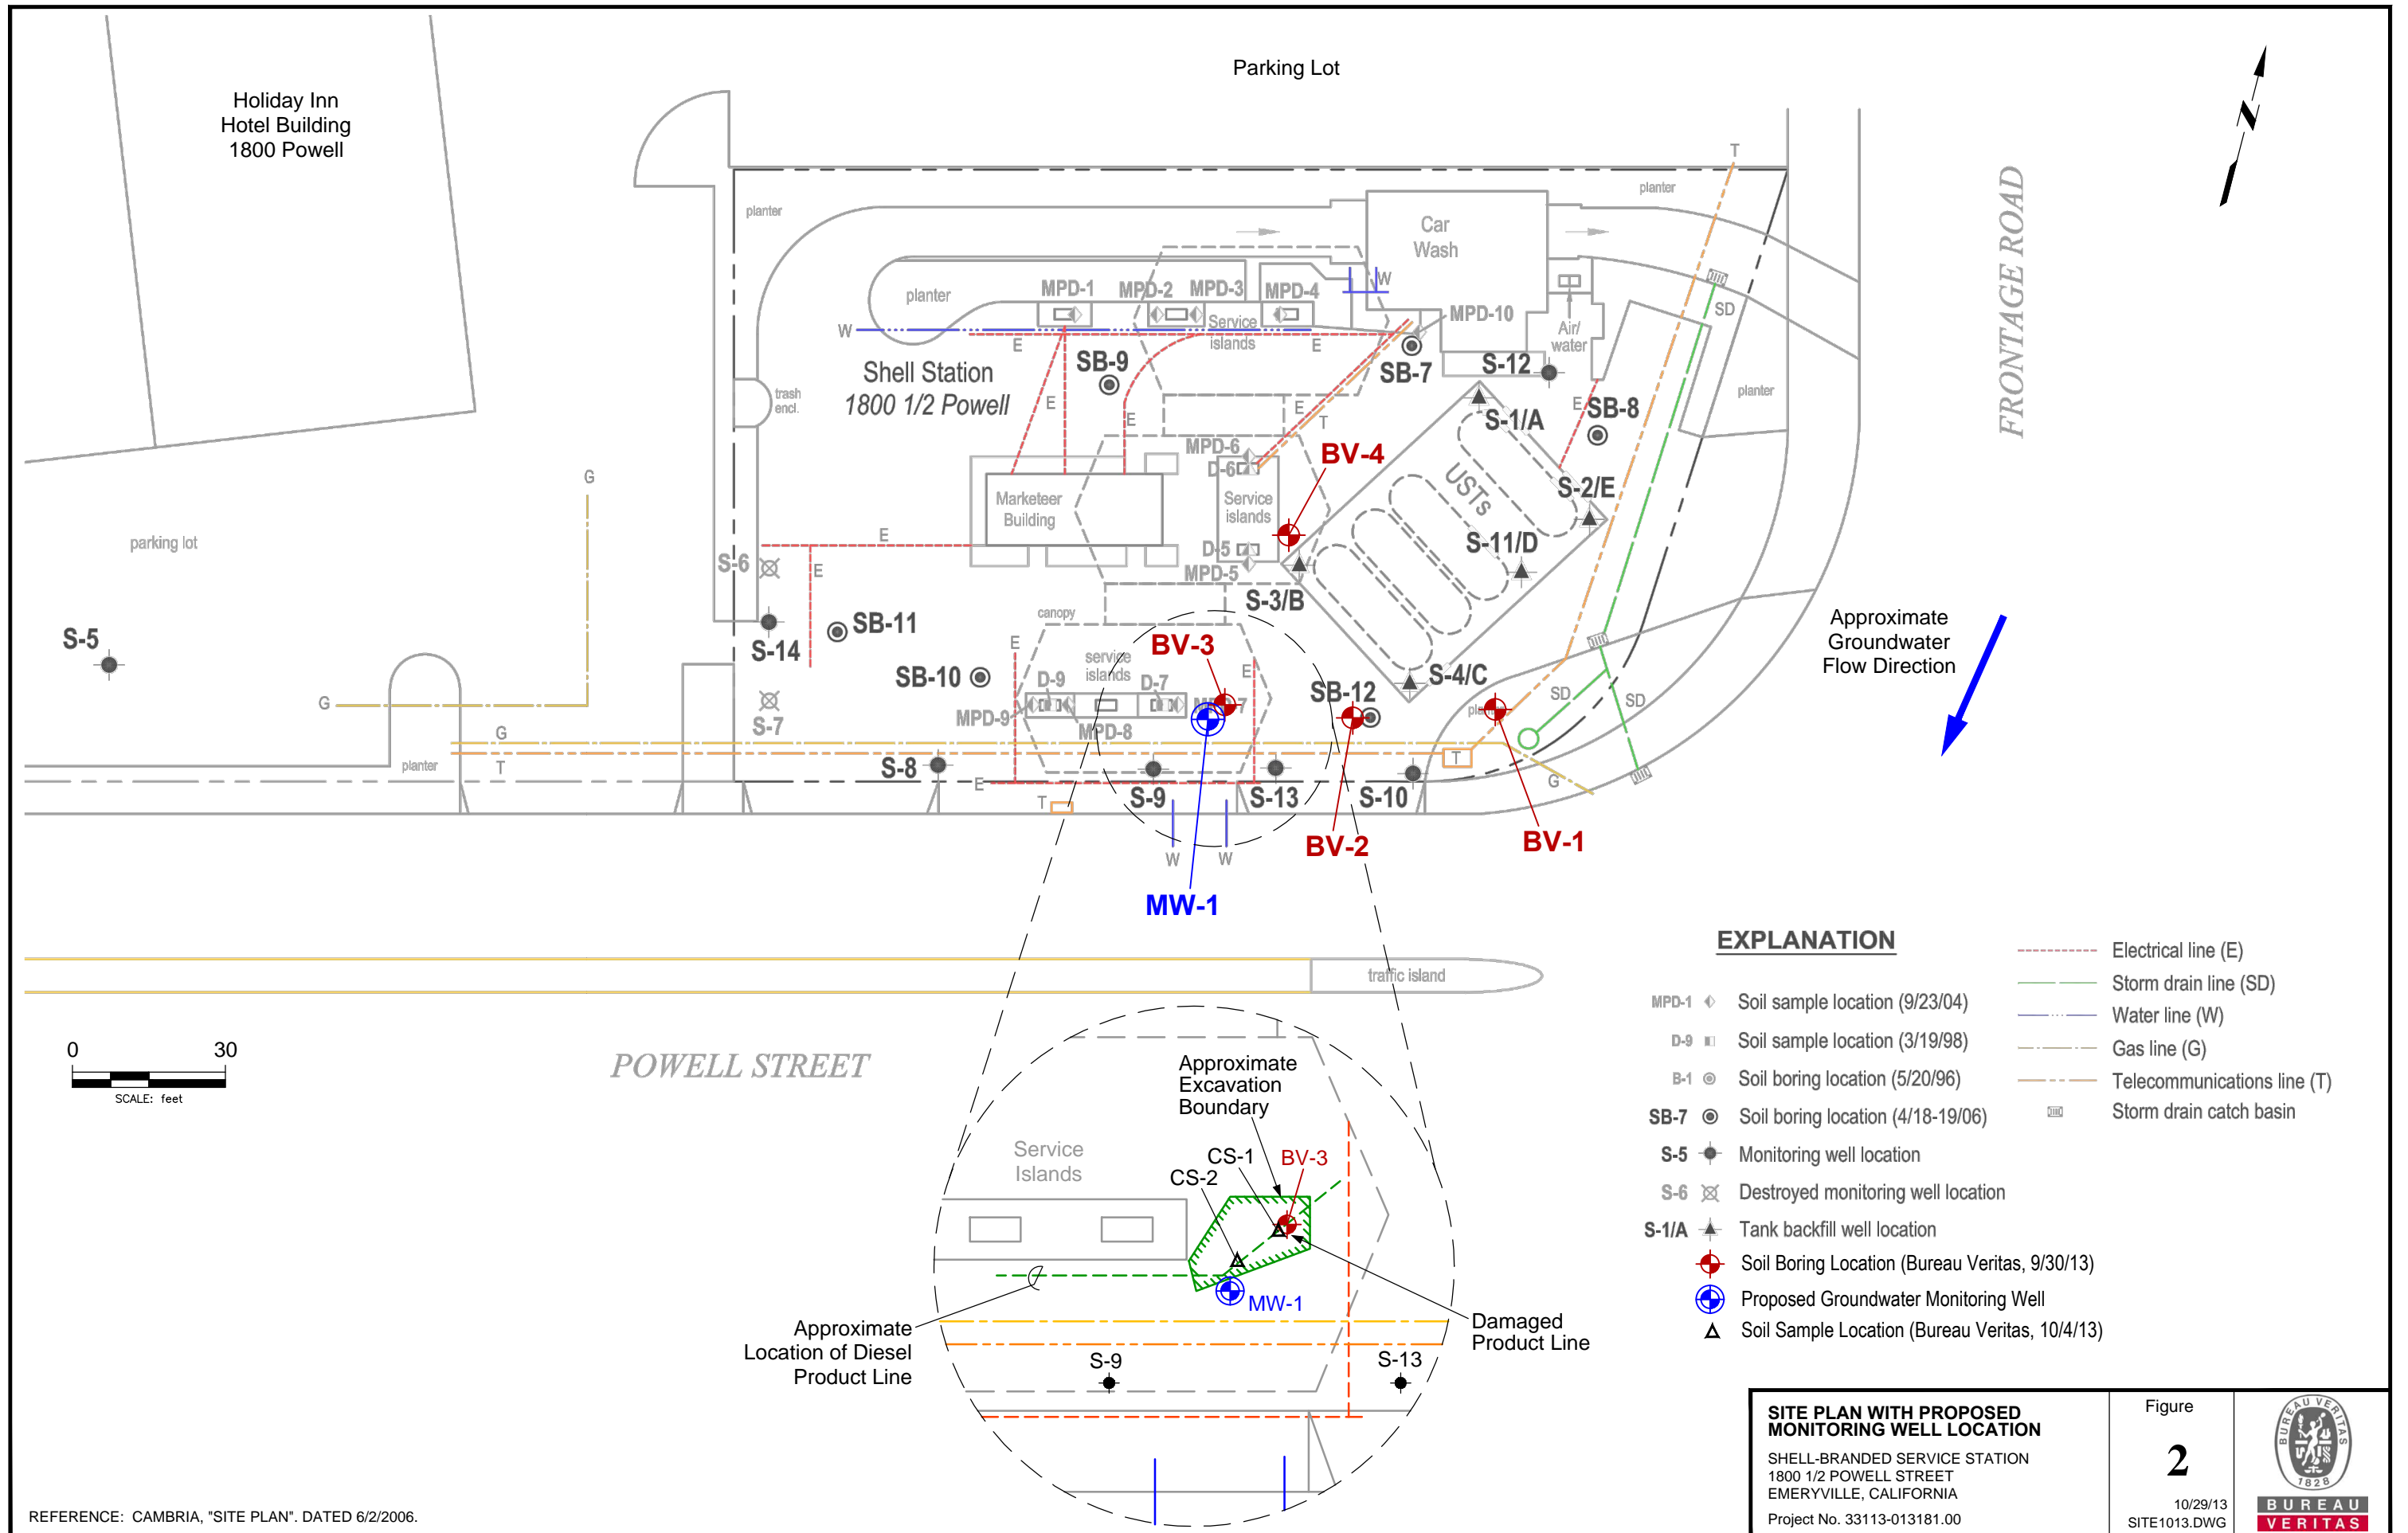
Parking Lot

Holiday Inn
Hotel Building
1800 Powell

N

FRONTAGE ROAD

planter
planter
Car Wash
planter
W
MPD-1 MPD-2 MPD-3 MPD-4
Service islands
MPD-10
Air/ water
W
Shell Station
1800 1/2 Powell
E
SB-9
E
SB-7
S-12
SD
trash encl.
E
E
T
S-1/A
E
SB-8
planter
MPD-6
D-6
BV-4
G
Marketeer Building
Service islands
USTs
S-2/E
parking lot
E
S-11/D
S-6
E
D-5
MPD-5
S-3/B
canopy
S-14
SB-11
BV-3
Approximate Groundwater Flow Direction
S-5
E
service islands
SB-10
D-9
D-7
SB-12
S-4/C
G
MPD-9
MPD-7
MPD-8
E
SD
SD
S-7
G
pl
planter
T
S-8
E
T
S-9
S-13
S-10
T
G
W
W
BV-2
BV-1
MW-1

traffic island

0 30
SCALE: feet

POWELL STREET

Approximate Excavation Boundary
Service Islands
CS-1
BV-3
CS-2
MW-1
Approximate Location of Diesel Product Line
Damaged Product Line
S-9
S-13

EXPLANATION

MPD-1 Soil sample location (9/23/04)
D-9 Soil sample location (3/19/98)
B-1 Soil boring location (5/20/96)
SB-7 Soil boring location (4/18-19/06)
S-5 Monitoring well location
S-6 Destroyed monitoring well location
S-1/A Tank backfill well location
Soil Boring Location (Bureau Veritas, 9/30/13)
Proposed Groundwater Monitoring Well
Soil Sample Location (Bureau Veritas, 10/4/13)

Electrical line (E)
Storm drain line (SD)
Water line (W)
Gas line (G)
Telecommunications line (T)
Storm drain catch basin

SITE PLAN WITH PROPOSED MONITORING WELL LOCATION
SHELL-BRANDED SERVICE STATION
1800 1/2 POWELL STREET
EMERYVILLE, CALIFORNIA
Project No. 33113-013181.00

Figure
2
10/29/13
SITE1013.DWG

BUREAU VERITAS 1828

REFERENCE: CAMBRIA, "SITE PLAN". DATED 6/2/2006.